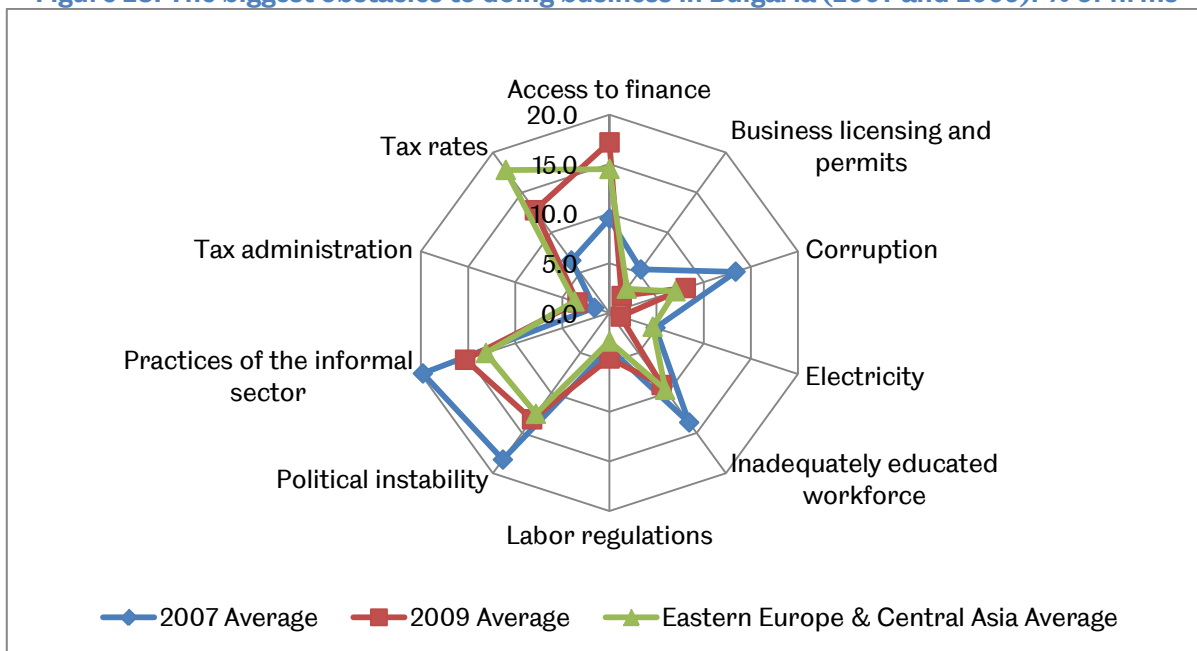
Figure 13. The biggest obstacles to doing business in Bulgaria (2007 and 2009): % of firms

Access to finance
20.0
15.0
10.0
5.0
0.0
Business licensing and permits
Corruption
Electricity
Inadequately educated workforce
Labor regulations
Political instability
Practices of the informal sector
Tax administration
Tax rates

2007 Average
2009 Average
Eastern Europe & Central Asia Average